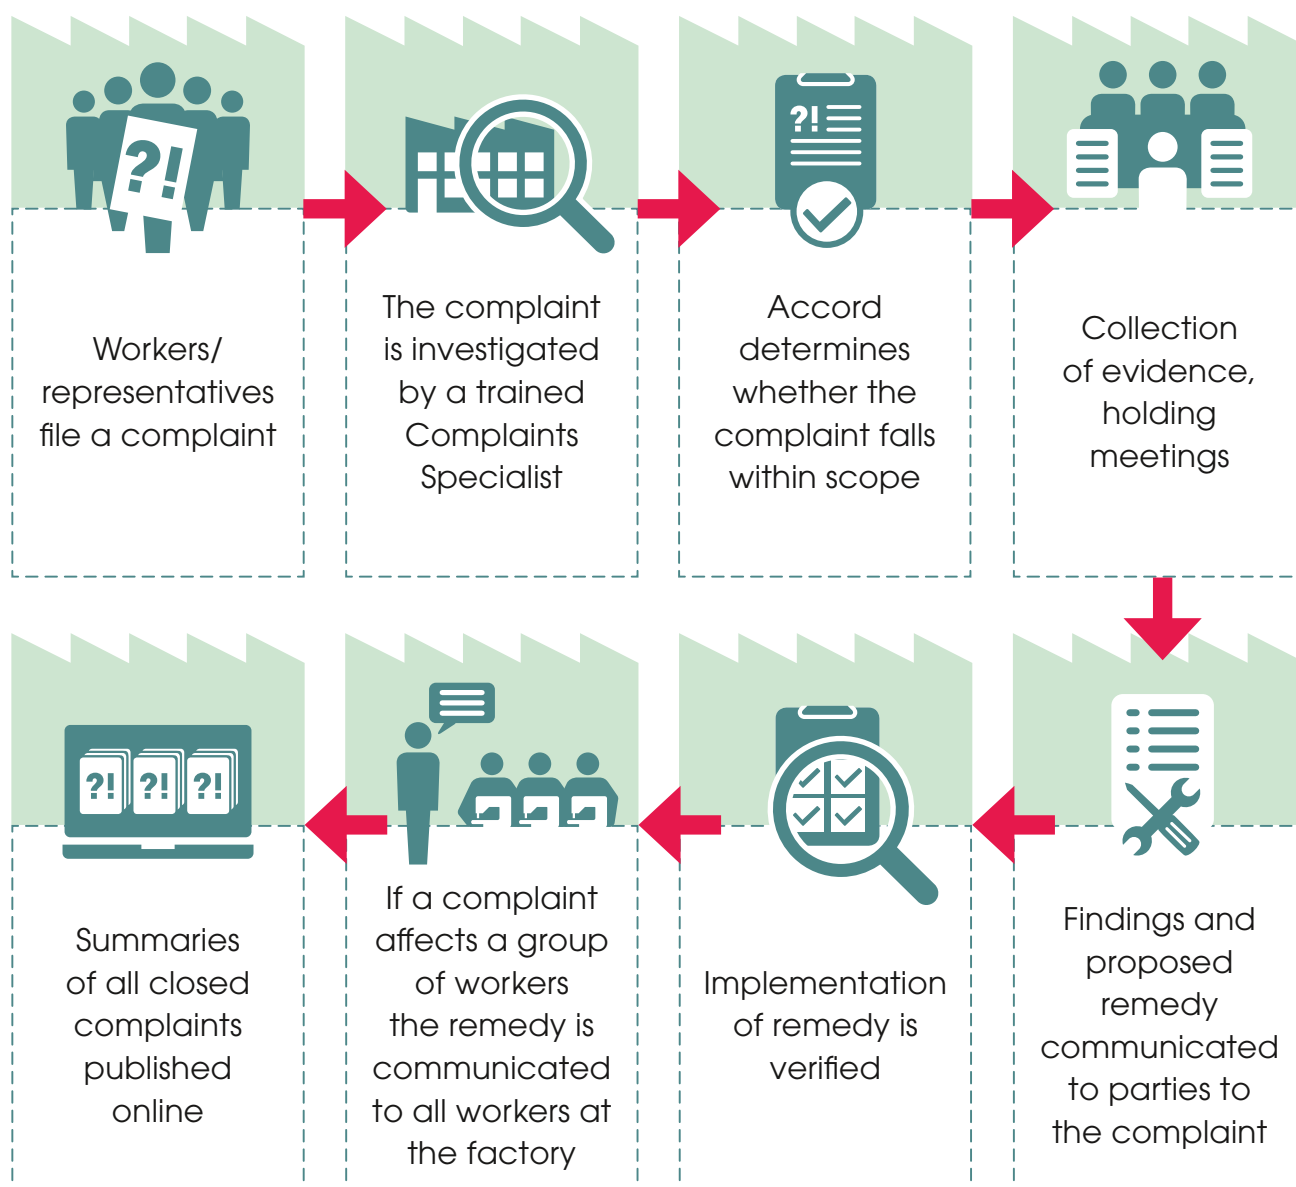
?!

Workers/ representatives file a complaint

The complaint is investigated by a trained Complaints Specialist

?!

Accord determines whether the complaint falls within scope

Collection of evidence, holding meetings

Findings and proposed remedy communicated to parties to the complaint

Implementation of remedy is verified

If a complaint affects a group of workers the remedy is communicated to all workers at the factory

?! ?! ?!

Summaries of all closed complaints published online